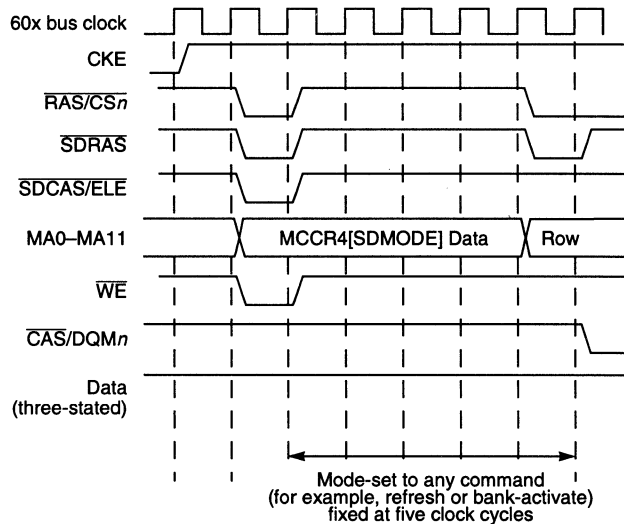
60x bus clock

CKE

$\overline{\text{RAS}}$/CS$n$

$\overline{\text{SDRAS}}$

$\overline{\text{SDCAS/ELE}}$

MA0–MA11

MCCR4[SDMODE] Data

Row

$\overline{\text{WE}}$

$\overline{\text{CAS}}$/DQM$n$

Data (three-stated)

Mode-set to any command (for example, refresh or bank-activate) fixed at five clock cycles